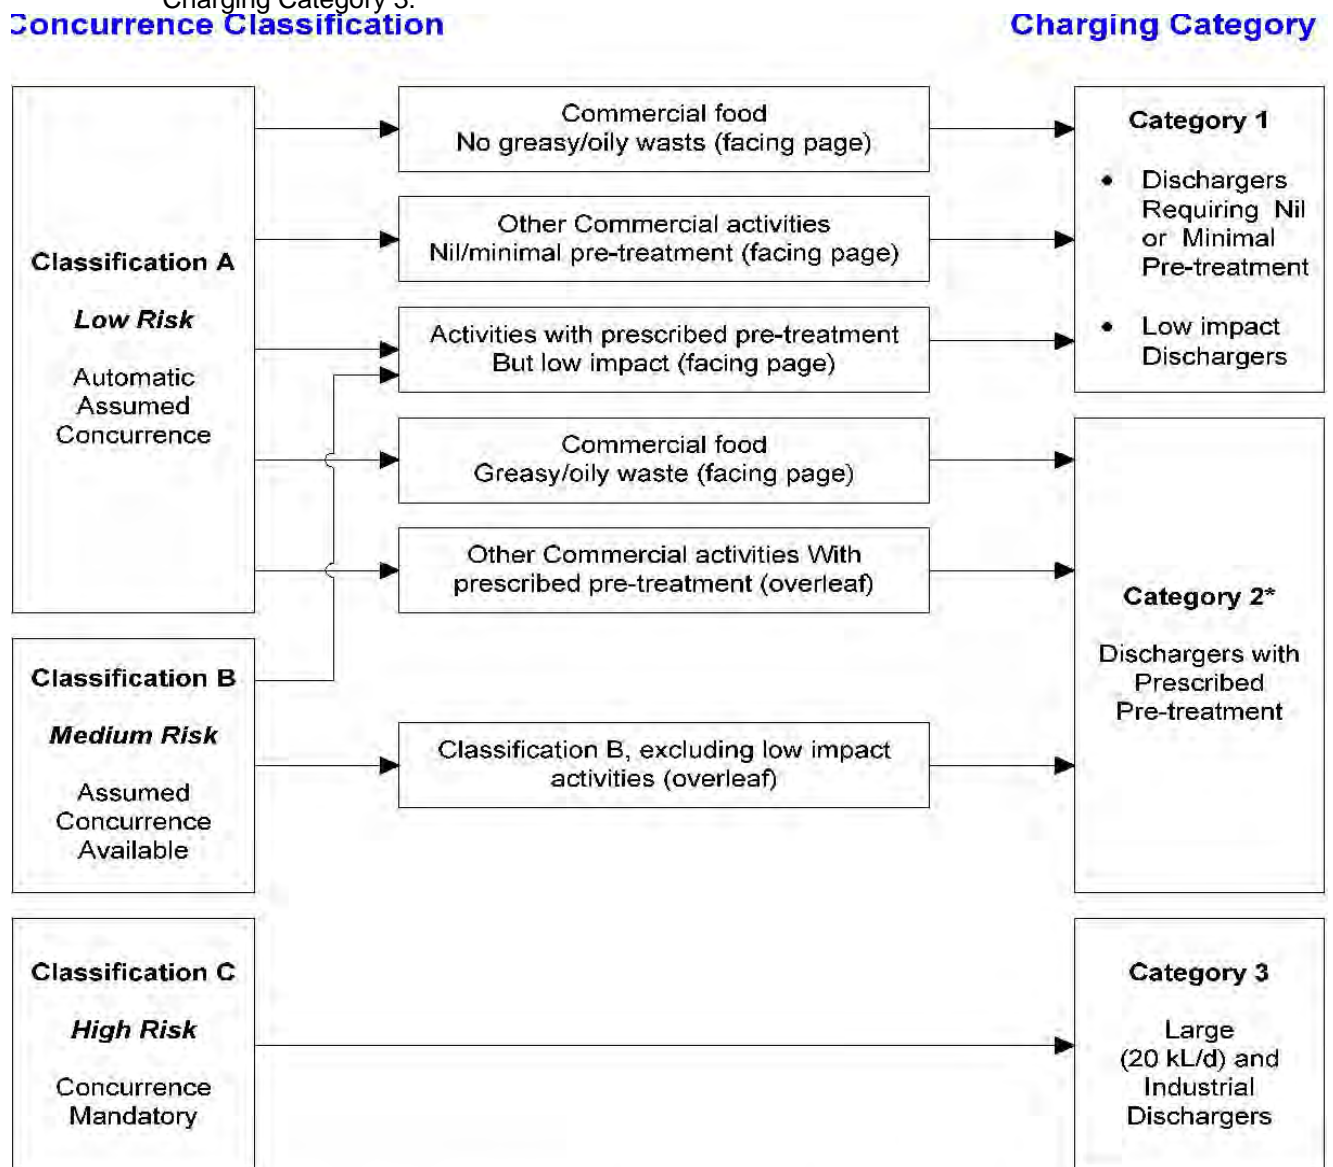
Charging Category 3.

Concurrence Classification

Charging Category

Classification A

Low Risk

Automatic Assumed Concurrence

Commercial food
No greasy/oily wasts (facing page)

Other Commercial activities
Nil/minimal pre-treatment (facing page)

Activities with prescribed pre-treatment
But low impact (facing page)

Commercial food
Greasy/oily waste (facing page)

Other Commercial activities With prescribed pre-treatment (overleaf)

Category 1

• Dischargers Requiring Nil or Minimal Pre-treatment

• Low impact Dischargers

Classification B

Medium Risk

Assumed Concurrence Available

Classification B, excluding low impact activities (overleaf)

Category 2*

Dischargers with Prescribed Pre-treatment

Classification C

High Risk

Concurrence Mandatory

Category 3

Large (20 kL/d) and Industrial Dischargers